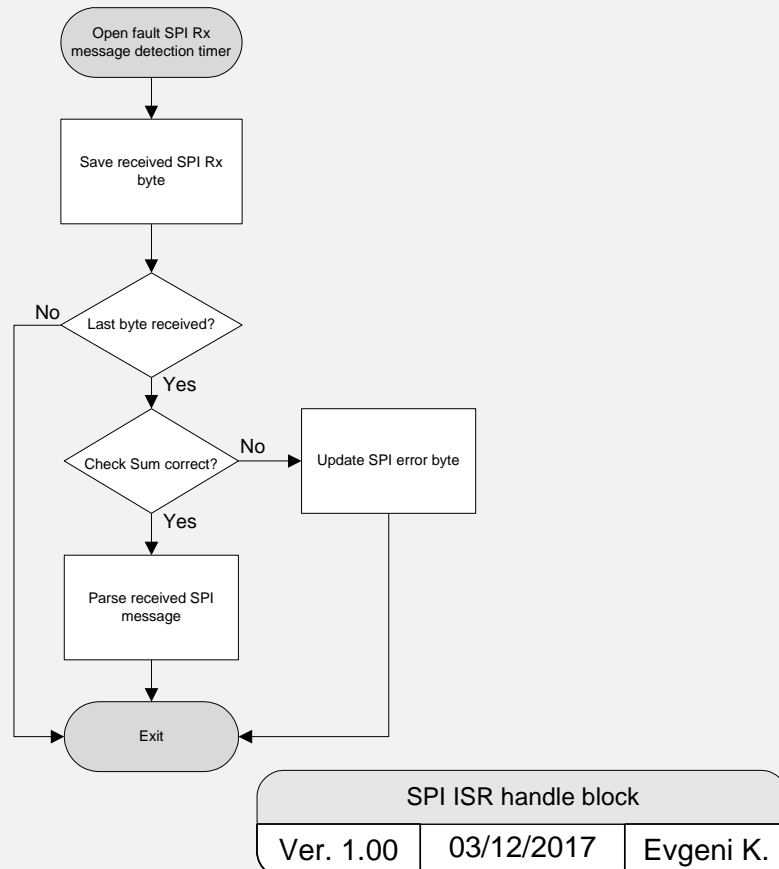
Open fault SPI Rx message detection timer

Save received SPI Rx byte

No

Last byte received?

Yes

Check Sum correct?

No

Update SPI error byte

Yes

Parse received SPI message

Exit

SPI ISR handle block

| Ver. 1.00 | 03/12/2017 | Evgeni K. |
|---|---|---|